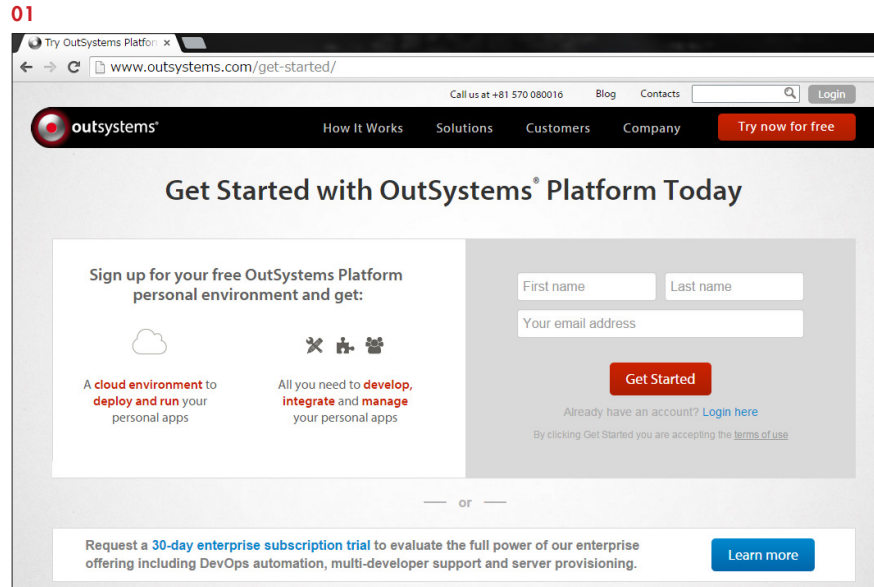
01

Try OutSystems Platfor ×

www.outsystems.com/get-started/

Call us at +81 570 080016 Blog Contacts Login

outsystems® How It Works Solutions Customers Company Try now for free

Get Started with OutSystems® Platform Today

Sign up for your free OutSystems Platform personal environment and get:

A cloud environment to deploy and run your personal apps

All you need to develop, integrate and manage your personal apps

First name
Last name
Your email address

Get Started

Already have an account? Login here

By clicking Get Started you are accepting the terms of use

or

Request a 30-day enterprise subscription trial to evaluate the full power of our enterprise offering including DevOps automation, multi-developer support and server provisioning.

Learn more